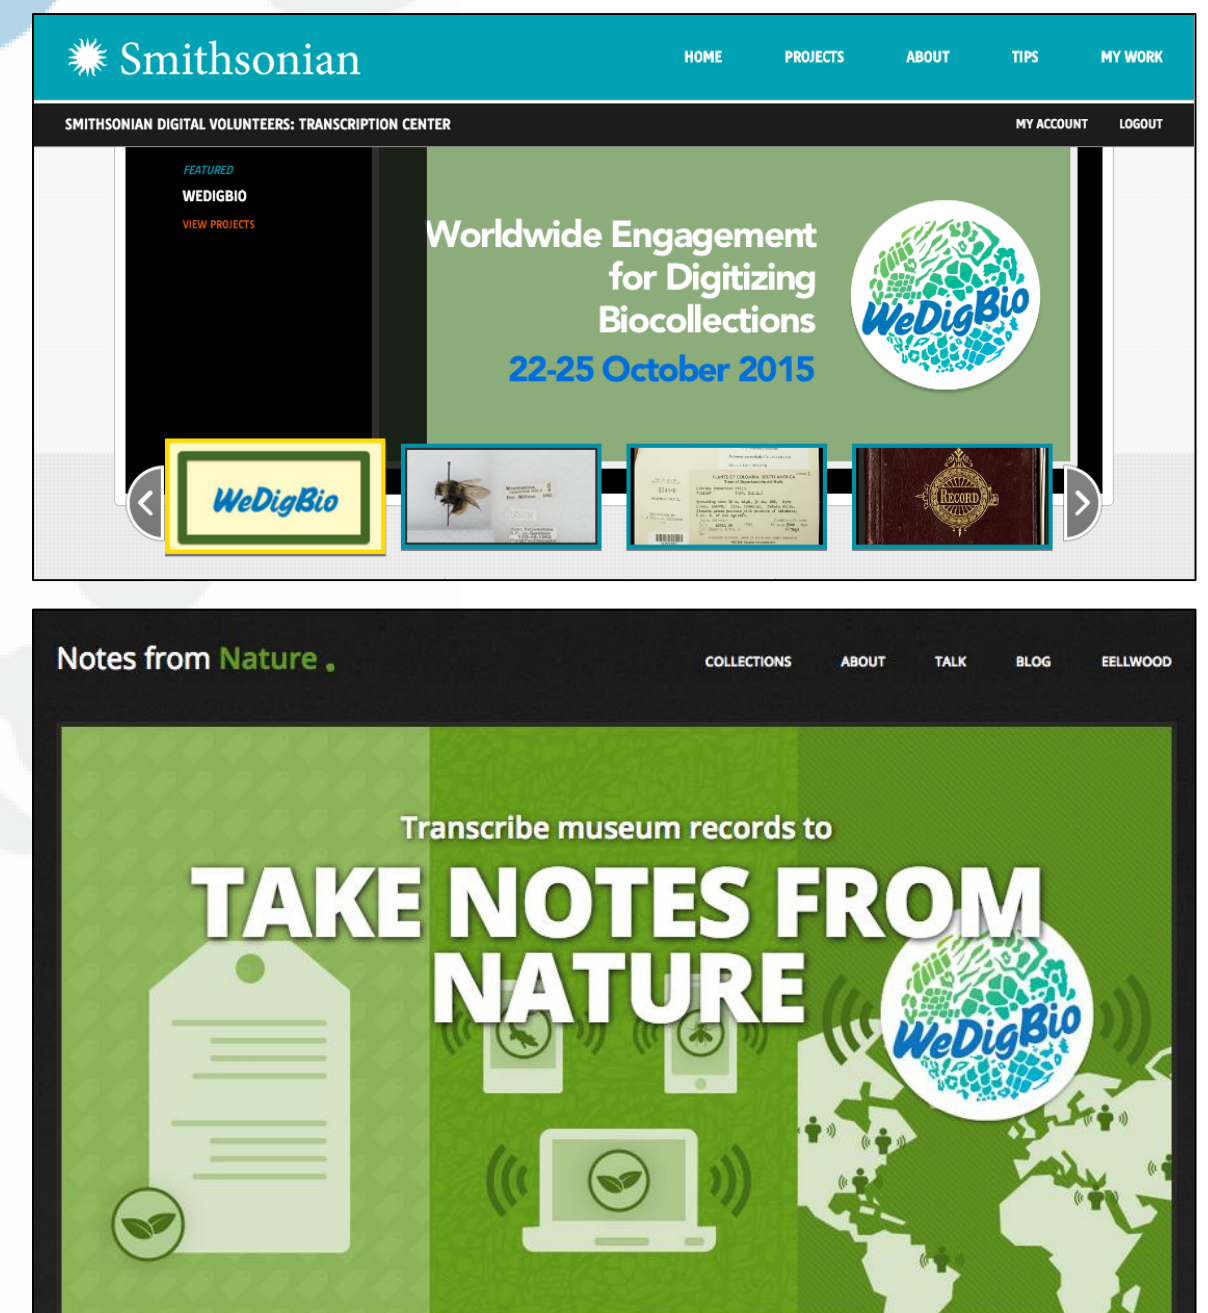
Smithsonian

HOME PROJECTS ABOUT TIPS MY WORK

SMITHSONIAN DIGITAL VOLUNTEERS: TRANSCRIPTION CENTER

MY ACCOUNT LOGOUT

FEATURED
WEDIGBIO
VIEW PROJECTS

Worldwide Engagement for Digitizing Biocollections
22-25 October 2015

WeDigBio

WeDigBio

RECORD

Notes from Nature.

COLLECTIONS ABOUT TALK BLOG EELLWOOD

Transcribe museum records to
TAKE NOTES FROM NATURE

WeDigBio